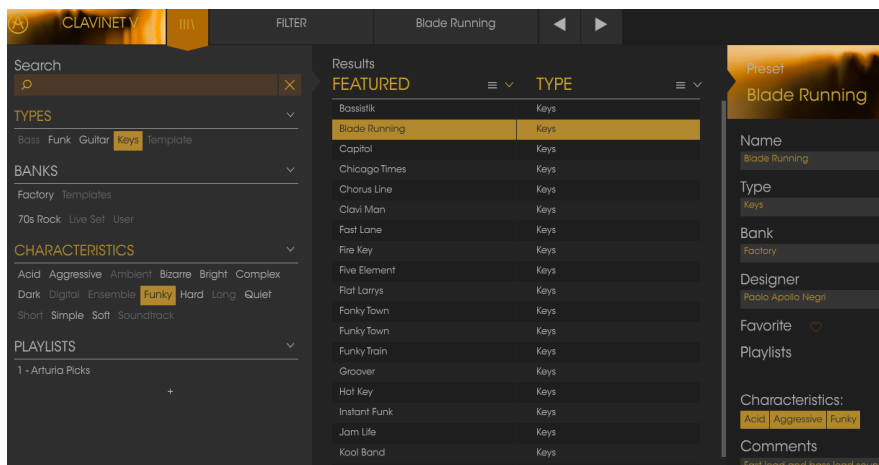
CLAVINET V

FILTER

Blade Running

Search

TYPES

Bass Funk Guitar Keys Template

BANKS

Factory Templates

70s Rock Live Set User

CHARACTERISTICS

Acid Aggressive Ambient Bizarre Bright Complex Dark Digital Ensemble Funky Hard Long Quiet Short Simple Soft Soundtrack

PLAYLISTS

1 - Arturia Picks

+

Results

| FEATURED | TYPE |
|---|---|
| Bassistik | Keys |
| Blade Running | Keys |
| Capitol | Keys |
| Chicago Times | Keys |
| Chorus Line | Keys |
| Clavi Man | Keys |
| Fast Lane | Keys |
| Fire Key | Keys |
| Five Element | Keys |
| Flat Larrys | Keys |
| Fonky Town | Keys |
| Funky Town | Keys |
| Funky Train | Keys |
| Groover | Keys |
| Hot Key | Keys |
| Instant Funk | Keys |
| Jam Life | Keys |
| Kool Band | Keys |

Preset

Blade Running

Name

Blade Running

Type

Keys

Bank

Factory

Designer

Paolo Apollo Negri

Favorite

Playlists

Characteristics:

Acid Aggressive Funky

Comments

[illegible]